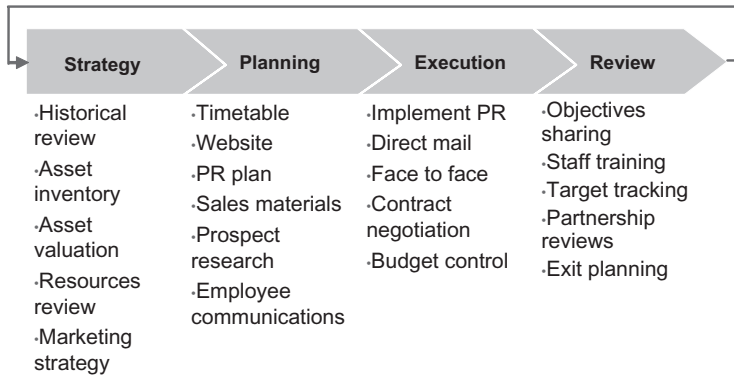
Strategy

Planning

Execution

Review

·Historical review
·Asset inventory
·Asset valuation
·Resources review
·Marketing strategy

·Timetable
·Website
·PR plan
·Sales materials
·Prospect research
·Employee communications

·Implement PR
·Direct mail
·Face to face
·Contract negotiation
·Budget control

·Objectives sharing
·Staff training
·Target tracking
·Partnership reviews
·Exit planning